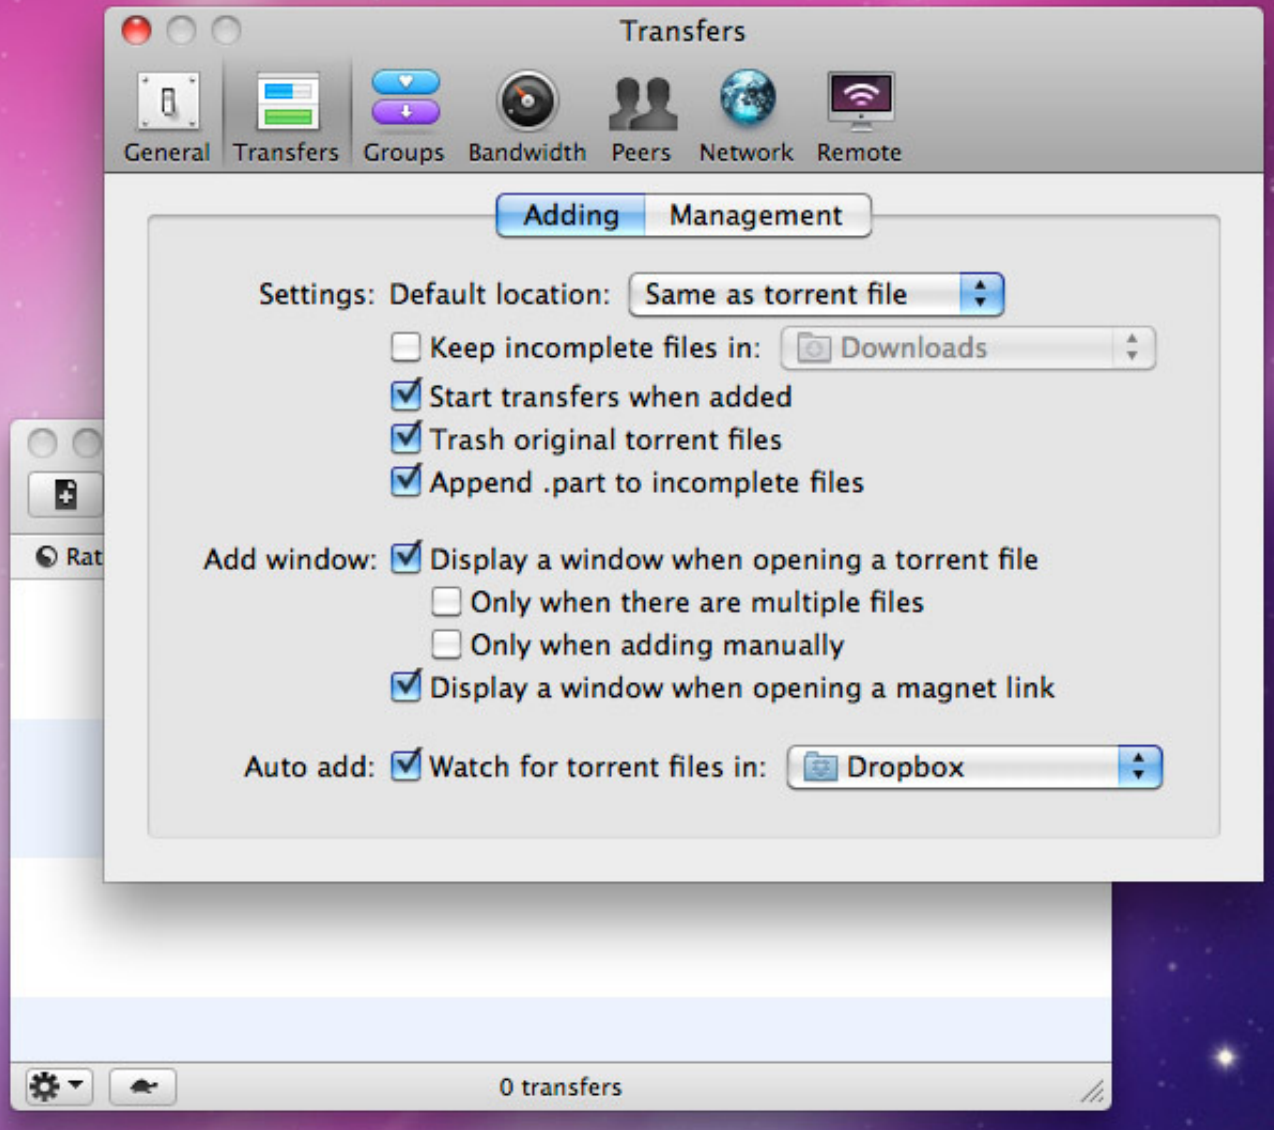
Transfers

General Transfers Groups Bandwidth Peers Network Remote

Adding Management

Settings: Default location: Same as torrent file

Keep incomplete files in: Downloads

Start transfers when added

Trash original torrent files

Append .part to incomplete files

Add window: Display a window when opening a torrent file

Only when there are multiple files

Only when adding manually

Display a window when opening a magnet link

Auto add: Watch for torrent files in: Dropbox

Rat

0 transfers